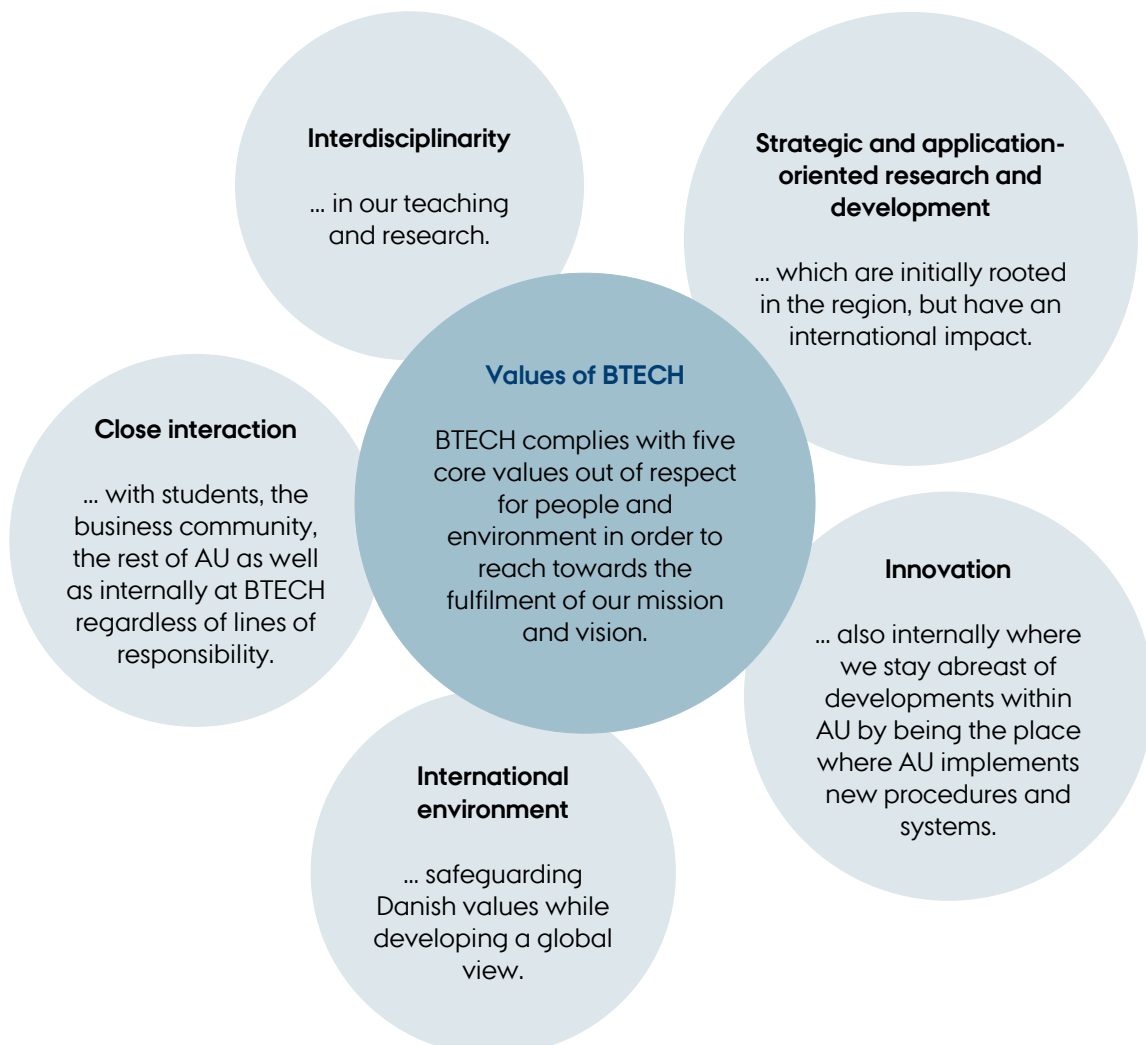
Interdisciplinarity

... in our teaching and research.

Strategic and application-oriented research and development

... which are initially rooted in the region, but have an international impact.

Values of BTECH

BTECH complies with five core values out of respect for people and environment in order to reach towards the fulfilment of our mission and vision.

Close interaction

... with students, the business community, the rest of AU as well as internally at BTECH regardless of lines of responsibility.

Innovation

... also internally where we stay abreast of developments within AU by being the place where AU implements new procedures and systems.

International environment

... safeguarding Danish values while developing a global view.